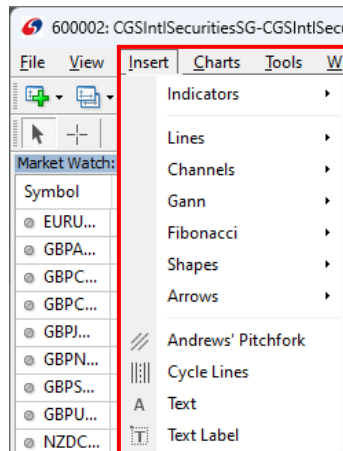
600002: CGSIntlSecuritiesSG-CGSIntlSecuri

File View Insert Charts Tools W

Market Watch:

Symbol

EURU...
GBPA...
GBPC...
GBPC...
GBPJ...
GBPN...
GBPS...
GBPU...
NZDC...

Indicators
Lines
Channels
Gann
Fibonacci
Shapes
Arrows
Andrews' Pitchfork
Cycle Lines
A Text
T Text Label